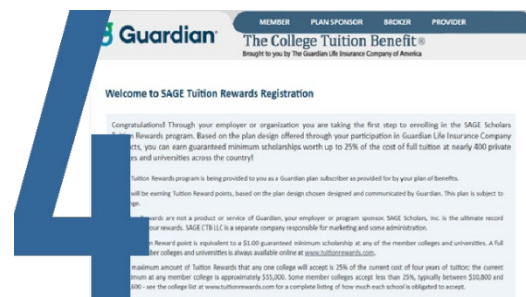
Guardian

MEMBER PLAN SPONSOR BROKER PROVIDER

The College Tuition Benefit®

Brought to you by The Guardian Life Insurance Company of America

Welcome to SAGE Tuition Rewards Registration

Congratulations! Through your employer or organization you are taking the first step to enrolling in the SAGE Scholars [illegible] Rewards program. Based on the plan design offered through your participation in Guardian Life Insurance Company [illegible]ucts, you can earn guaranteed minimum scholarships worth up to 25% of the cost of full tuition at nearly 400 private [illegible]es and universities across the country!

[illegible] Tuition Rewards program is being provided to you as a Guardian plan subscriber as provided for by your plan of Benefits.

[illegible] will be earning Tuition Reward points, based on the plan design chosen designed and communicated by Guardian. This plan is subject to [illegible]ge.

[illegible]ewards are not a product or service of Guardian, your employer or program sponsor. SAGE Scholars, Inc. is the ultimate record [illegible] your rewards. SAGE CTB LLC is a separate company responsible for marketing and some administration.

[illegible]n Reward point is equivalent to a $1.00 guaranteed minimum scholarship at any of the member colleges and universities. A full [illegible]ber colleges and universities is always available online at www.tuitionrewards.com.

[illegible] maximum amount of Tuition Rewards that any one college will accept is 25% of the current cost of four years of tuition; the current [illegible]imum at any member college is approximately $55,000. Some member colleges accept less than 25%, typically between $10,800 and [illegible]600 - see the college list at www.tuitionrewards.com for a complete listing of how much each school is obligated to accept.